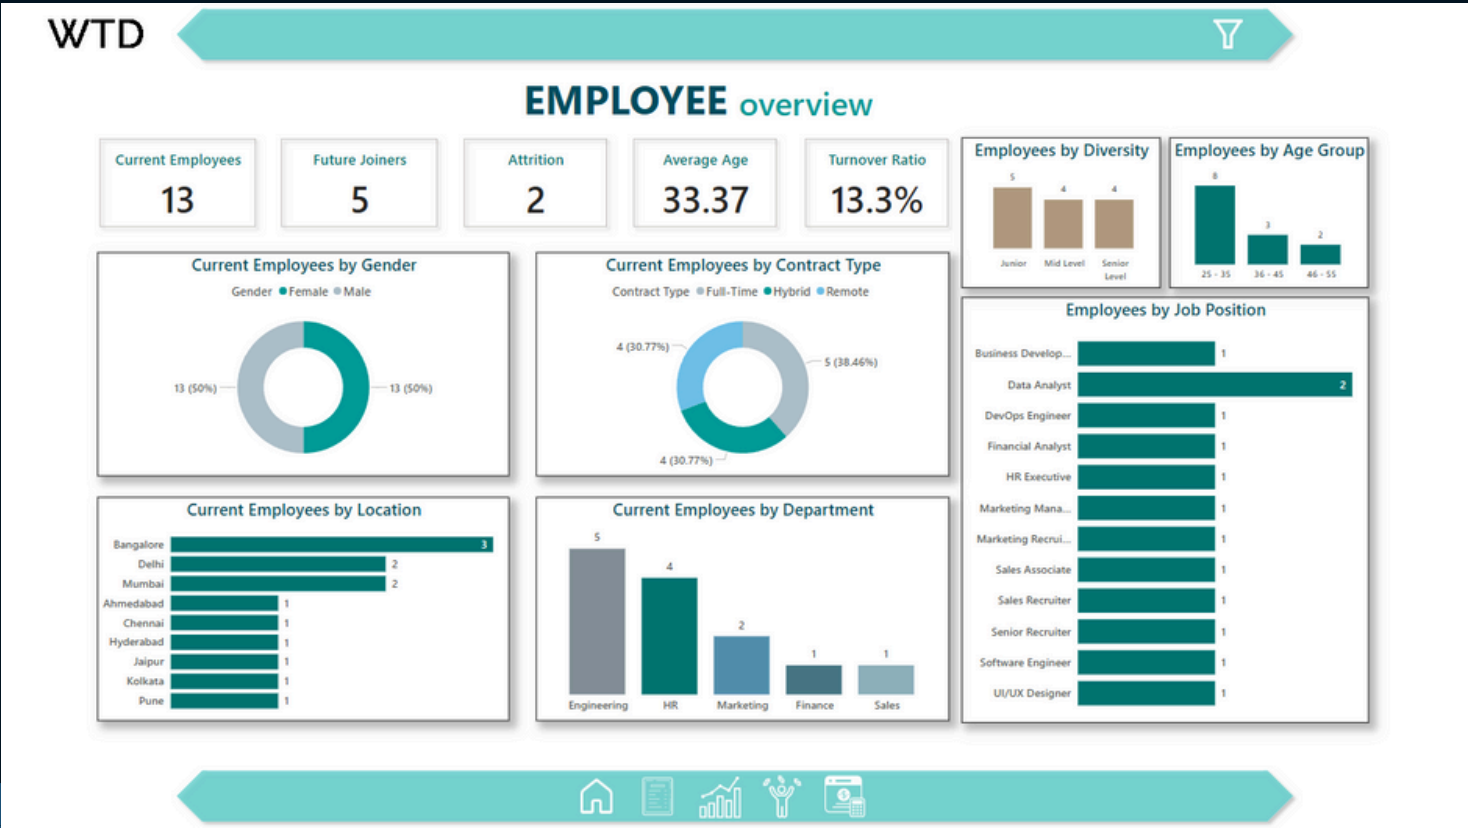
WTD

EMPLOYEE overview

Current Employees
13

Future Joiners
5

Attrition
2

Average Age
33.37

Turnover Ratio
13.3%

Employees by Diversity
5 4 4
Junior Mid Level Senior Level

Employees by Age Group
8 3 2
25 - 35 36 - 45 46 - 55

Current Employees by Gender
Gender ● Female ● Male
13 (50%)
13 (50%)

Current Employees by Contract Type
Contract Type ● Full-Time ● Hybrid ● Remote
4 (30.77%)
5 (38.46%)
4 (30.77%)

Employees by Job Position

| Position | Count |
|---|---|
| Business Develop... | 1 |
| Data Analyst | 2 |
| DevOps Engineer | 1 |
| Financial Analyst | 1 |
| HR Executive | 1 |
| Marketing Mana... | 1 |
| Marketing Recrui... | 1 |
| Sales Associate | 1 |
| Sales Recruiter | 1 |
| Senior Recruiter | 1 |
| Software Engineer | 1 |
| UI/UX Designer | 1 |

Current Employees by Location

| Location | Count |
|---|---|
| Bangalore | 3 |
| Delhi | 2 |
| Mumbai | 2 |
| Ahmedabad | 1 |
| Chennai | 1 |
| Hyderabad | 1 |
| Jaipur | 1 |
| Kolkata | 1 |
| Pune | 1 |

Current Employees by Department

| Department | Count |
|---|---|
| Engineering | 5 |
| HR | 4 |
| Marketing | 2 |
| Finance | 1 |
| Sales | 1 |